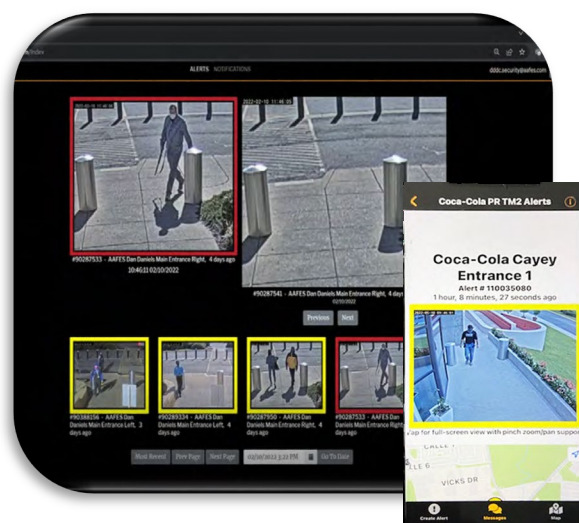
ALERTS NOTIFICATIONS

dddcsecurity@aafes.com

2022-02-10 11:46:05

#90287533 - AAFES Dan Daniels Main Entrance Right, 4 days ago

10:46:11 02/10/2022

#90287541 - AAFES Dan Daniels Main Entrance Right, 4 days ago

02/10/2022

Previous

Next

#90288156 - AAFES Dan Daniels Main Entrance Left, 3 days ago

#90289334 - AAFES Dan Daniels Main Entrance Left, 4 days ago

#90287550 - AAFES Dan Daniels Main Entrance Right, 4 days ago

#90287550 - AAFES Dan Daniels Main Entrance Right, 4 days ago

Most Recent

Prev Page

Next Page

02/10/2022 3:33 PM

Go To Date

Coca-Cola PR TM2 Alerts

Coca-Cola Cayey Entrance 1

Alert # 110035080

1 hour, 8 minutes, 27 seconds ago

Tap for full-screen view with pinch zoom/pan support

CALLE

VICKS DR

Create Alert

Messages

Map